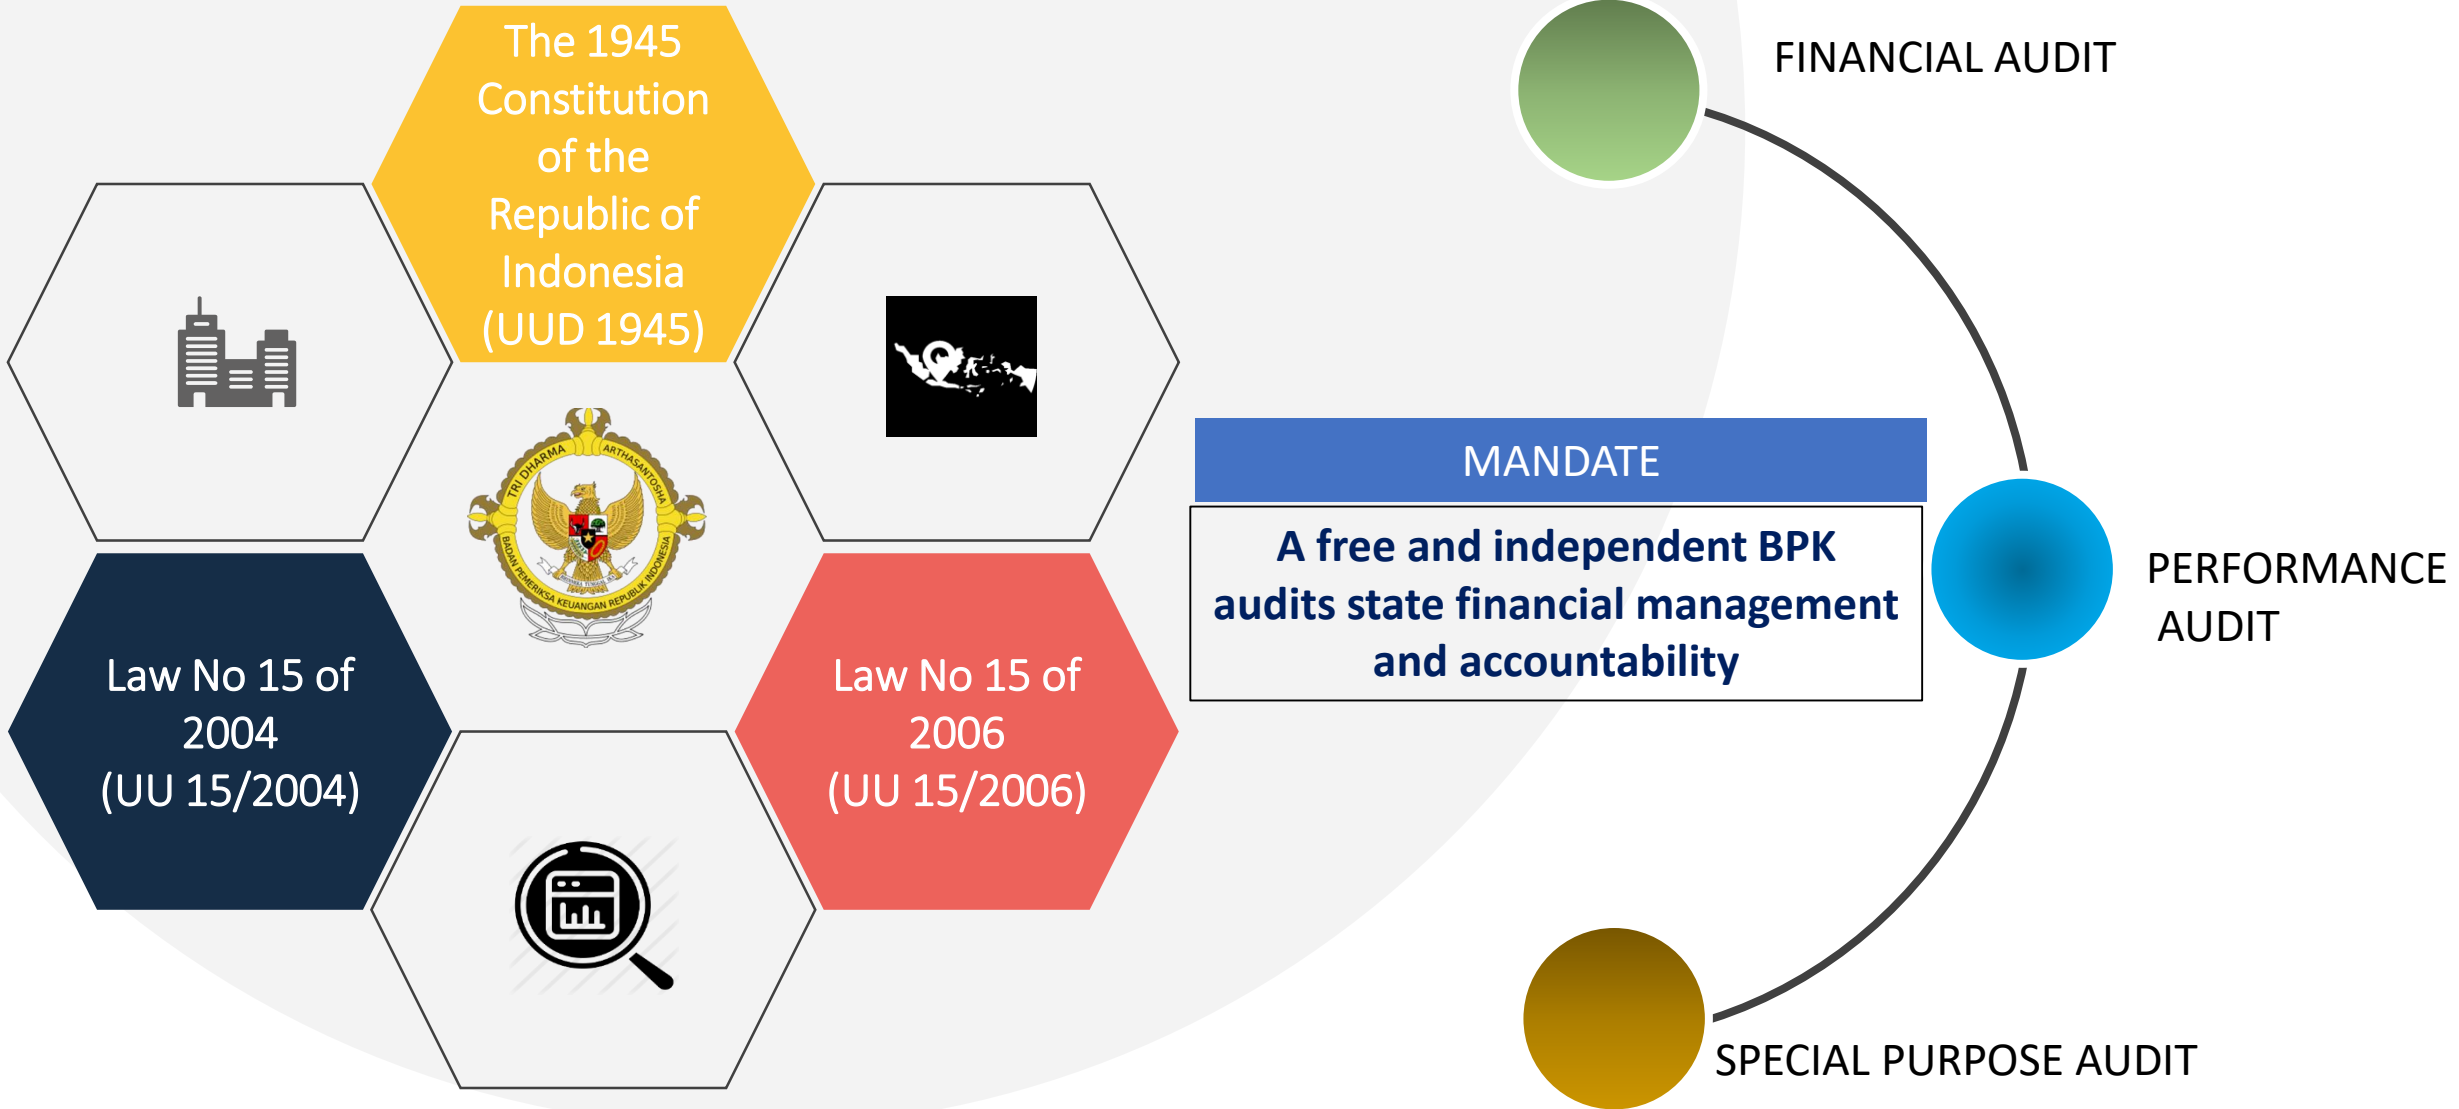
The 1945 Constitution of the Republic of Indonesia (UUD 1945)

TRI DHARMA ARTHASANTOSHA

BADAN PEMERIKSA KEUANGAN REPUBLIK INDONESIA

Law No 15 of 2004 (UU 15/2004)

Law No 15 of 2006 (UU 15/2006)

MANDATE

A free and independent BPK audits state financial management and accountability

FINANCIAL AUDIT

PERFORMANCE AUDIT

SPECIAL PURPOSE AUDIT